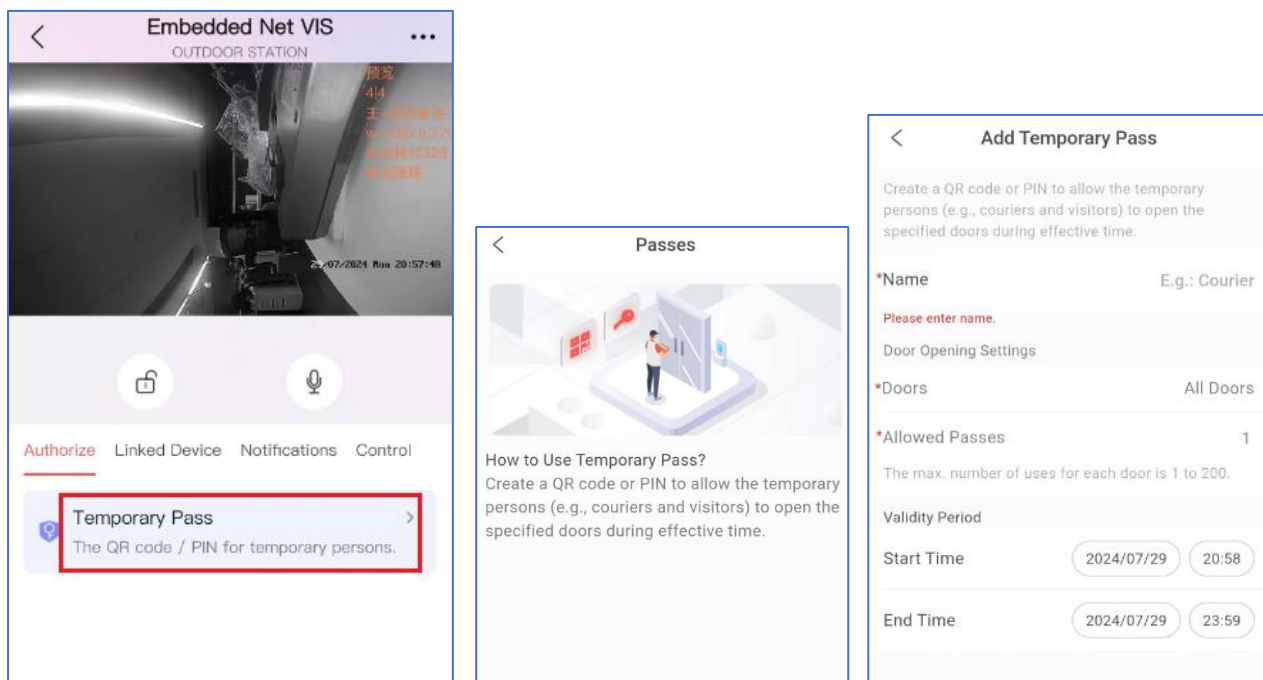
Embedded Net VIS
OUTDOOR STATION

预览
4/4
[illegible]
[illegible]
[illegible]
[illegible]

29/07/2024 Mon 20:57:48

Authorize Linked Device Notifications Control

Temporary Pass
The QR code / PIN for temporary persons.

Passes

How to Use Temporary Pass?
Create a QR code or PIN to allow the temporary persons (e.g., couriers and visitors) to open the specified doors during effective time.

Add Temporary Pass

Create a QR code or PIN to allow the temporary persons (e.g., couriers and visitors) to open the specified doors during effective time.

*Name E.g.: Courier
Please enter name.
Door Opening Settings
*Doors All Doors
*Allowed Passes 1
The max. number of uses for each door is 1 to 200.
Validity Period
Start Time 2024/07/29 20:58
End Time 2024/07/29 23:59